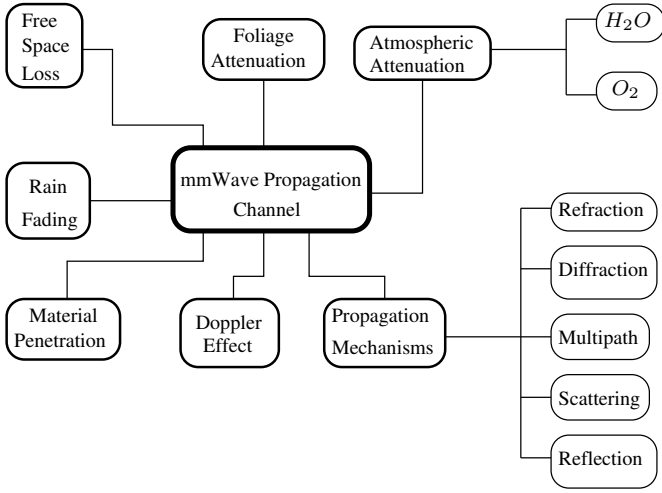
Free Space Loss

Foliage Attenuation

Atmospheric Attenuation

$H_2O$

$O_2$

Rain Fading

mmWave Propagation Channel

Refraction

Diffraction

Multipath

Scattering

Reflection

Material Penetration

Doppler Effect

Propagation Mechanisms